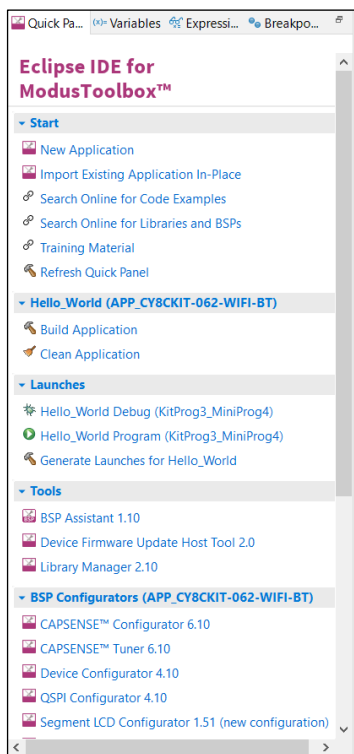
Quick Pa... (x)= Variables Expressi... Breakpo...

Eclipse IDE for ModusToolbox™

Start
New Application
Import Existing Application In-Place
Search Online for Code Examples
Search Online for Libraries and BSPs
Training Material
Refresh Quick Panel

Hello_World (APP_CY8CKIT-062-WIFI-BT)
Build Application
Clean Application

Launches
Hello_World Debug (KitProg3_MiniProg4)
Hello_World Program (KitProg3_MiniProg4)
Generate Launches for Hello_World

Tools
BSP Assistant 1.10
Device Firmware Update Host Tool 2.0
Library Manager 2.10

BSP Configurators (APP_CY8CKIT-062-WIFI-BT)
CAPSENSE™ Configurator 6.10
CAPSENSE™ Tuner 6.10
Device Configurator 4.10
QSPI Configurator 4.10
Segment LCD Configurator 1.51 (new configuration)